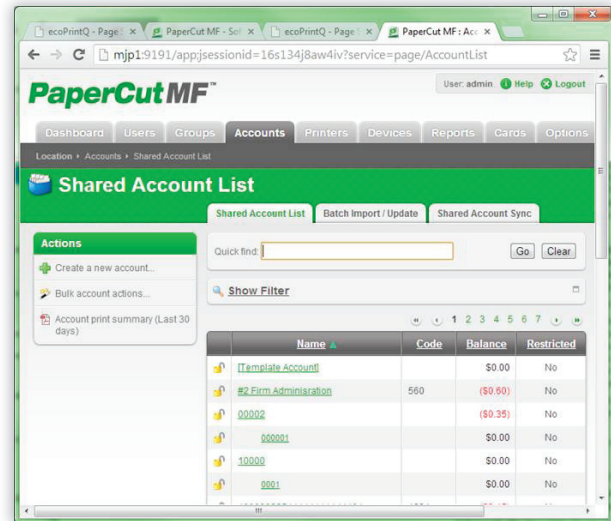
ecoPrintQ - Page | PaperCut MF - Sc | ecoPrintQ - Page | PaperCut MF : Acc

mjp1:9191/app;jsessionid=16s134j8aw4iv?service=page/AccountList

PaperCut MF

User: admin Help Logout

Dashboard Users Groups Accounts Printers Devices Reports Cards Options

Location ▸ Accounts ▸ Shared Account List

Shared Account List

Shared Account List | Batch Import / Update | Shared Account Sync

Actions

Create a new account...

Bulk account actions...

Account print summary (Last 30 days)

Quick find: Go Clear

Show Filter

1 2 3 4 5 6 7

| Name ▲ | Code | Balance | Restricted |
|---|---|---|---|
| [Template Account] | | \$0.00 | No |
| #2 Firm Administration | 560 | (\$0.60) | No |
| 00002 | | (\$0.35) | No |
| 000001 | | \$0.00 | No |
| 10000 | | \$0.00 | No |
| 0001 | | \$0.00 | No |
| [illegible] | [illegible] | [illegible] | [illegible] |